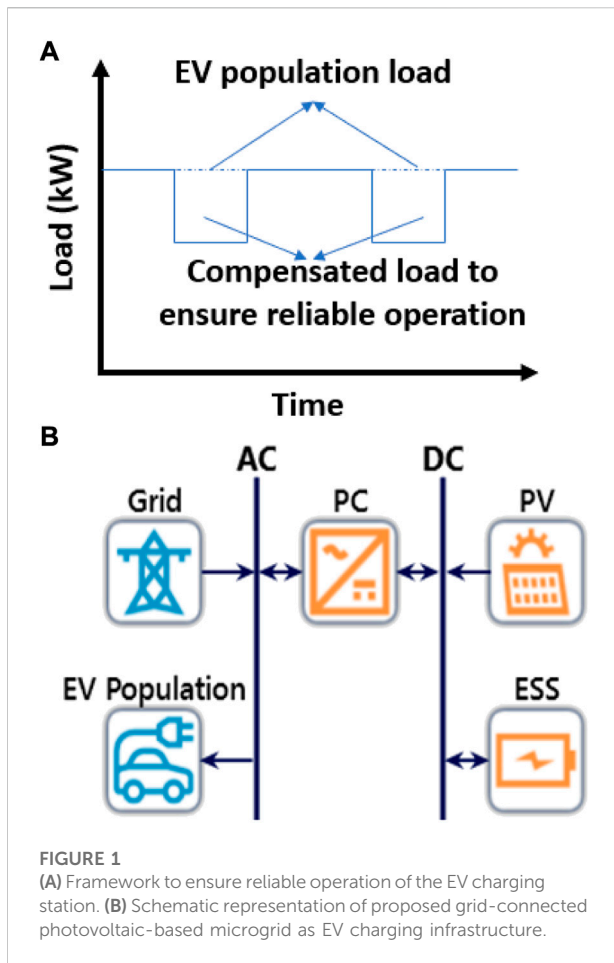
A

EV population load

Load (kW)

Compensated load to ensure reliable operation

Time

B

AC

DC

Grid

PC

PV

EV Population

ESS

FIGURE 1
**(A)** Framework to ensure reliable operation of the EV charging station. **(B)** Schematic representation of proposed grid-connected photovoltaic-based microgrid as EV charging infrastructure.